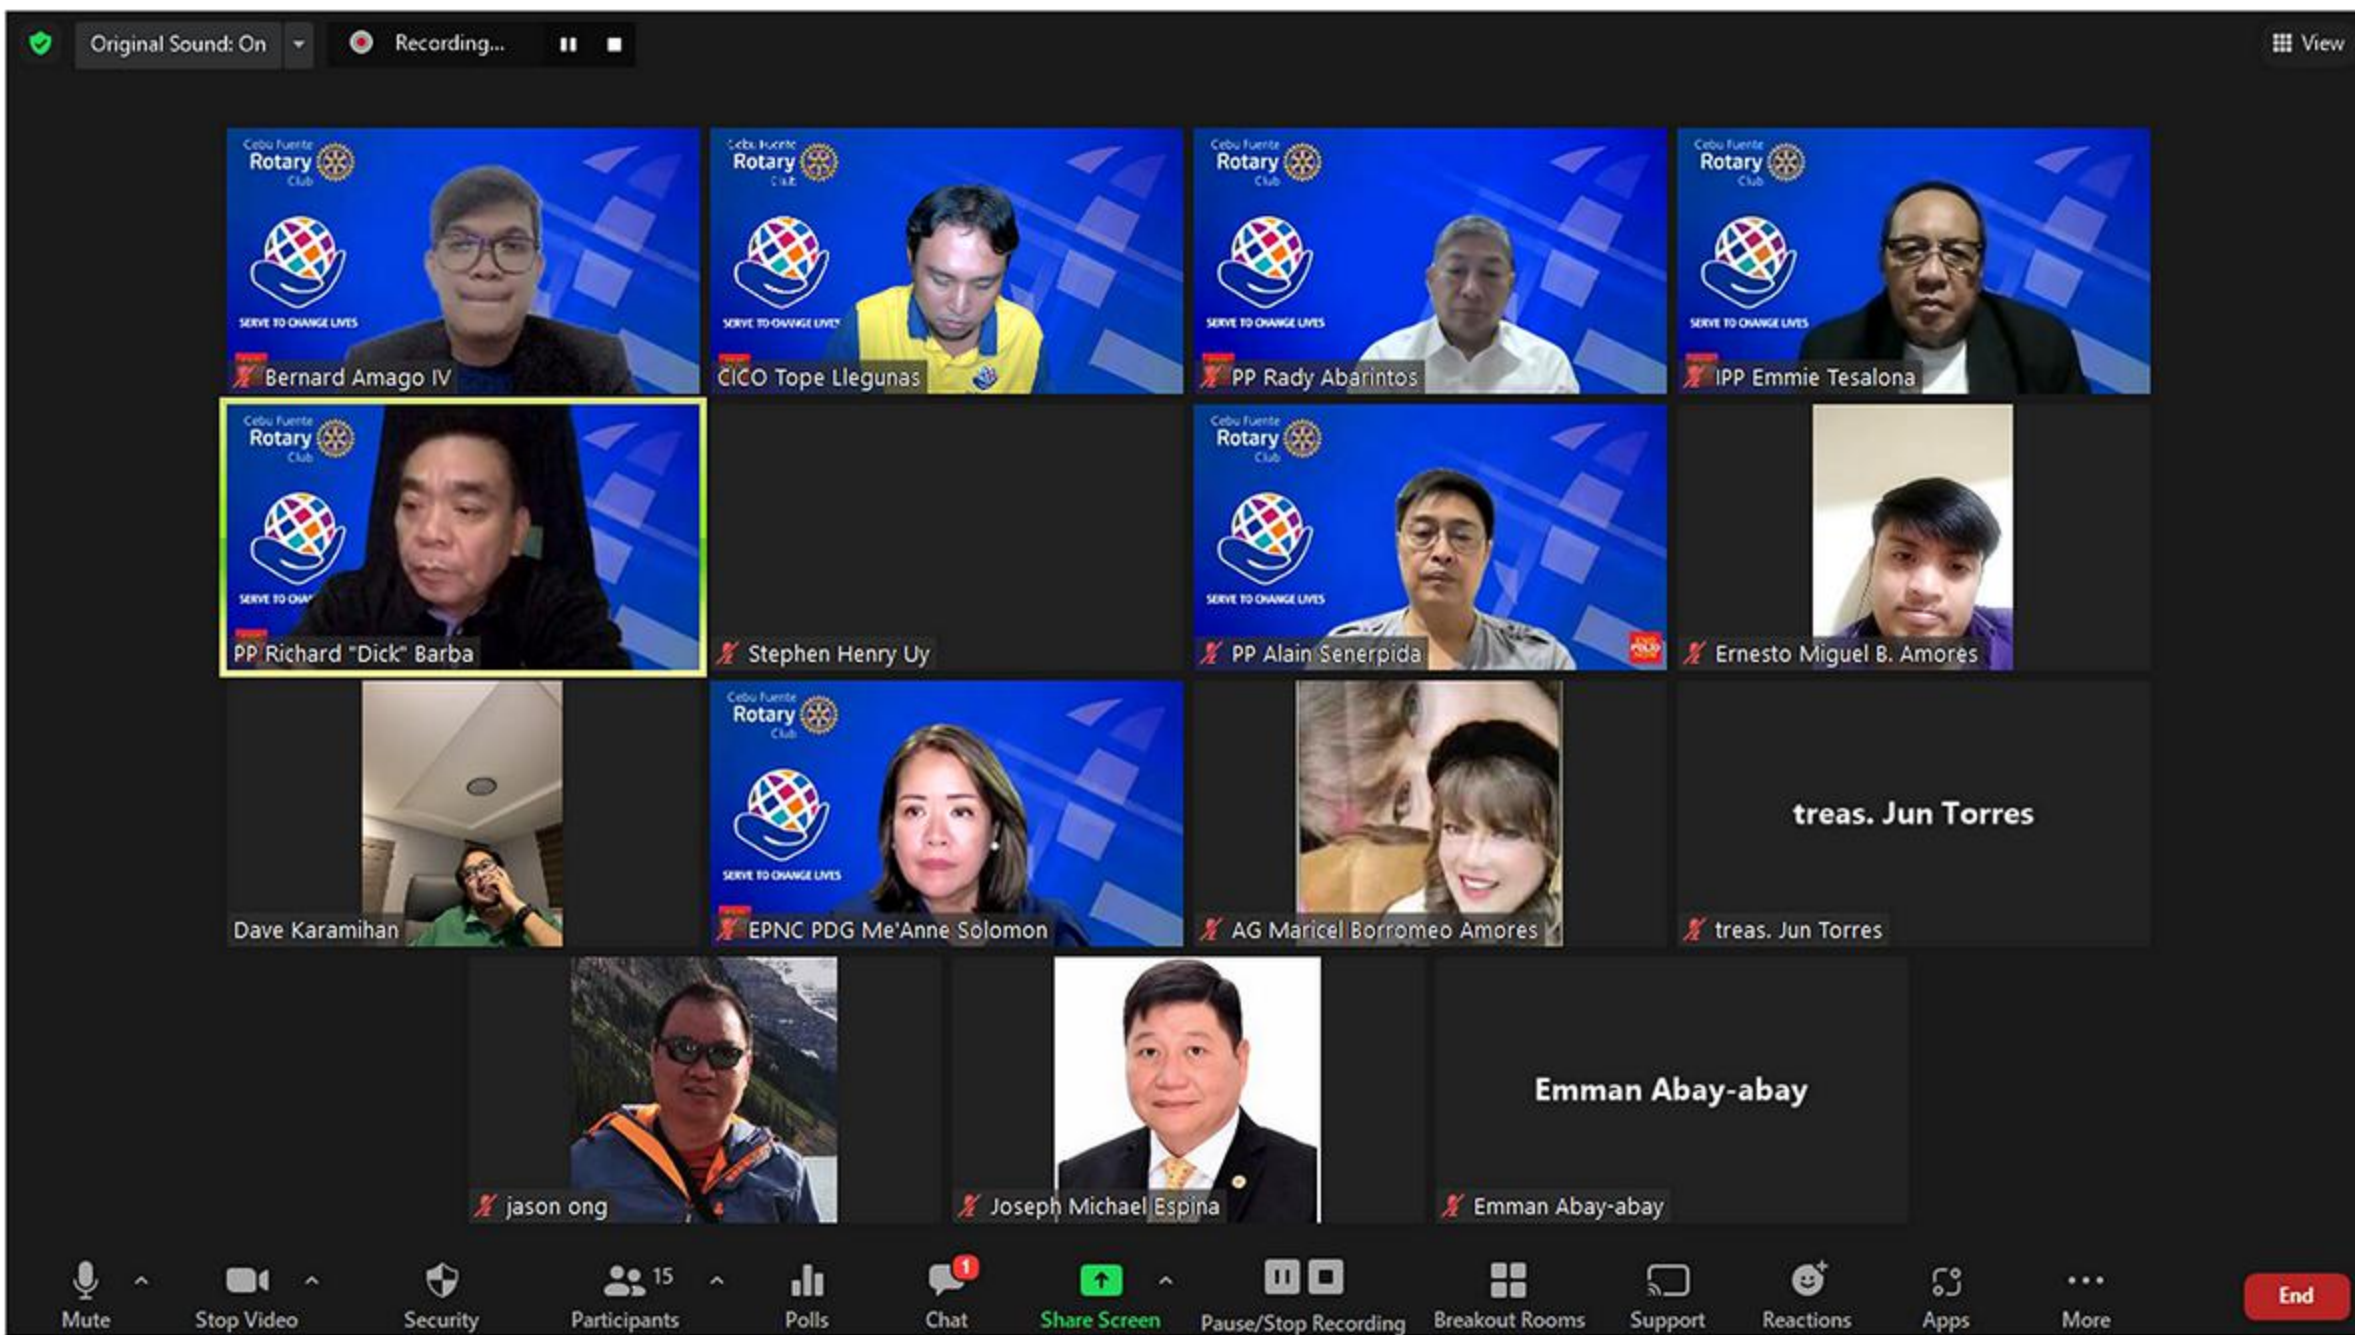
Original Sound: On

Recording...

View

Cebu Fuente Rotary Club
SERVE TO CHANGE LIVES
Bernard Amago IV

Cebu Fuente Rotary Club
SERVE TO CHANGE LIVES
CICO Tope Llegunas

Cebu Fuente Rotary Club
SERVE TO CHANGE LIVES
PP Rady Abarintos

Cebu Fuente Rotary Club
SERVE TO CHANGE LIVES
IPP Emmie Tesalona

Cebu Fuente Rotary Club
SERVE TO CHA
PP Richard "Dick" Barba

Stephen Henry Uy

Cebu Fuente Rotary Club
SERVE TO CHANGE LIVES
PP Alain Senerpida

Ernesto Miguel B. Amores

Dave Karamihan

Cebu Fuente Rotary Club
SERVE TO CHANGE LIVES
EPNC PDG Me'Anne Solomon

AG Maricel Borromeo Amores

treas. Jun Torres
treas. Jun Torres

jason ong

Joseph Michael Espina

Emman Abay-abay
Emman Abay-abay

Mute
Stop Video
Security
15
Participants
Polls
1
Chat
Share Screen
Pause/Stop Recording
Breakout Rooms
Support
Reactions
Apps
More
End